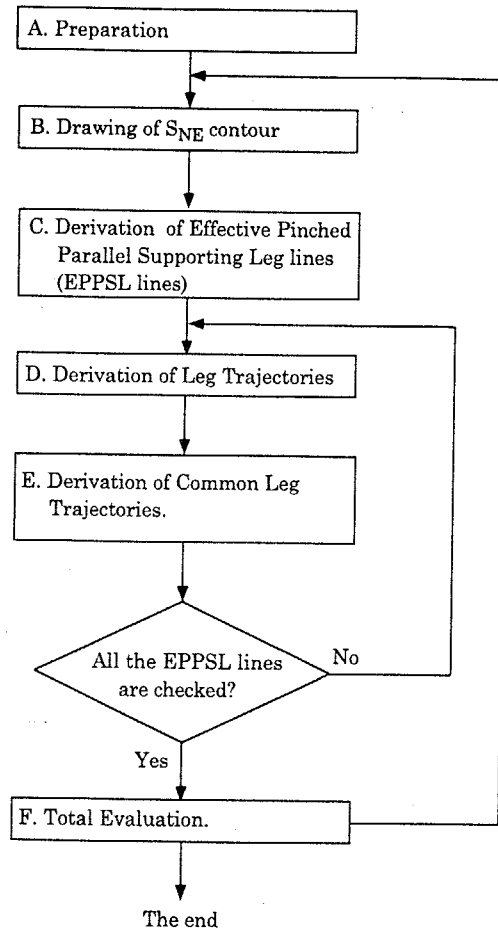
A. Preparation

B. Drawing of $S_{NE}$ contour

C. Derivation of Effective Pinched Parallel Supporting Leg lines (EPPSL lines)

D. Derivation of Leg Trajectories

E. Derivation of Common Leg Trajectories.

All the EPPSL lines are checked?

No

Yes

F. Total Evaluation.

The end